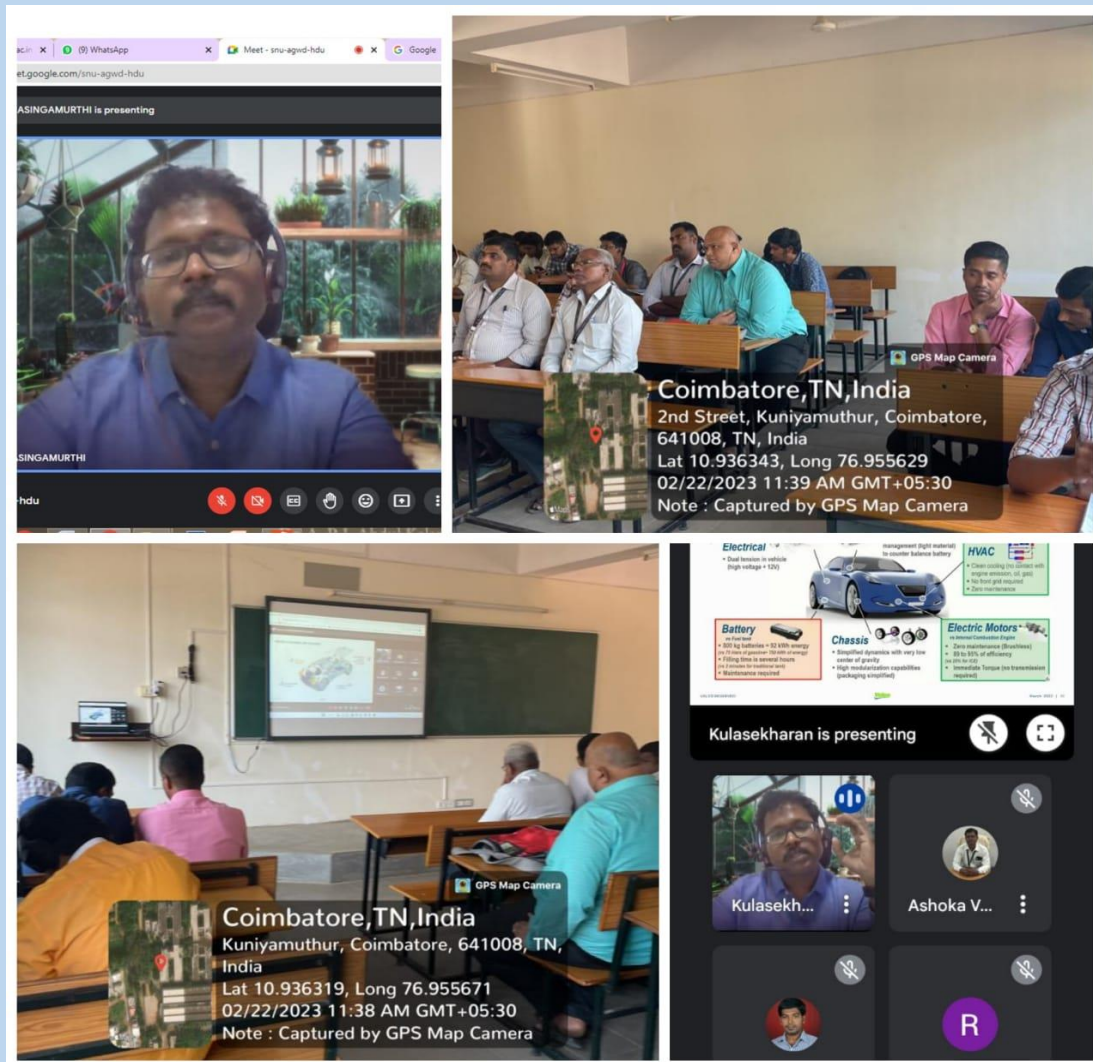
ac.in × (9) WhatsApp × Meet - snu-agwd-hdu × Google

et.google.com/snu-agwd-hdu

ASINGAMURTHI is presenting

ASINGAMURTHI

-hdu

GPS Map Camera

Coimbatore,TN,India

2nd Street, Kuniyamuthur, Coimbatore, 641008, TN, India

Lat 10.936343, Long 76.955629

02/22/2023 11:39 AM GMT+05:30

Note : Captured by GPS Map Camera

GPS Map Camera

Coimbatore,TN,India

Kuniyamuthur, Coimbatore, 641008, TN, India

Lat 10.936319, Long 76.955671

02/22/2023 11:38 AM GMT+05:30

Note : Captured by GPS Map Camera

Electrical

• Dual tension in vehicle (high voltage + 12V)

management (light material) to counter balance battery

HVAC

• Clean cooling (no contact with engine emission, oil, gas)
• No front grid required
• Zero maintenance

Battery

• 600 kg batteries = 52 kWh energy
• Filling time is several hours
• Maintenance required

Chassis

• Simplified dynamics with very low center of gravity
• High modularization capabilities (packaging simplified)

Electric Motors

• Zero maintenance (Brushless)
• 90 to 95% of efficiency
• Immediate Torque (no transmission required)

Kulasekharan is presenting

Kulasekh...

Ashoka V...

R